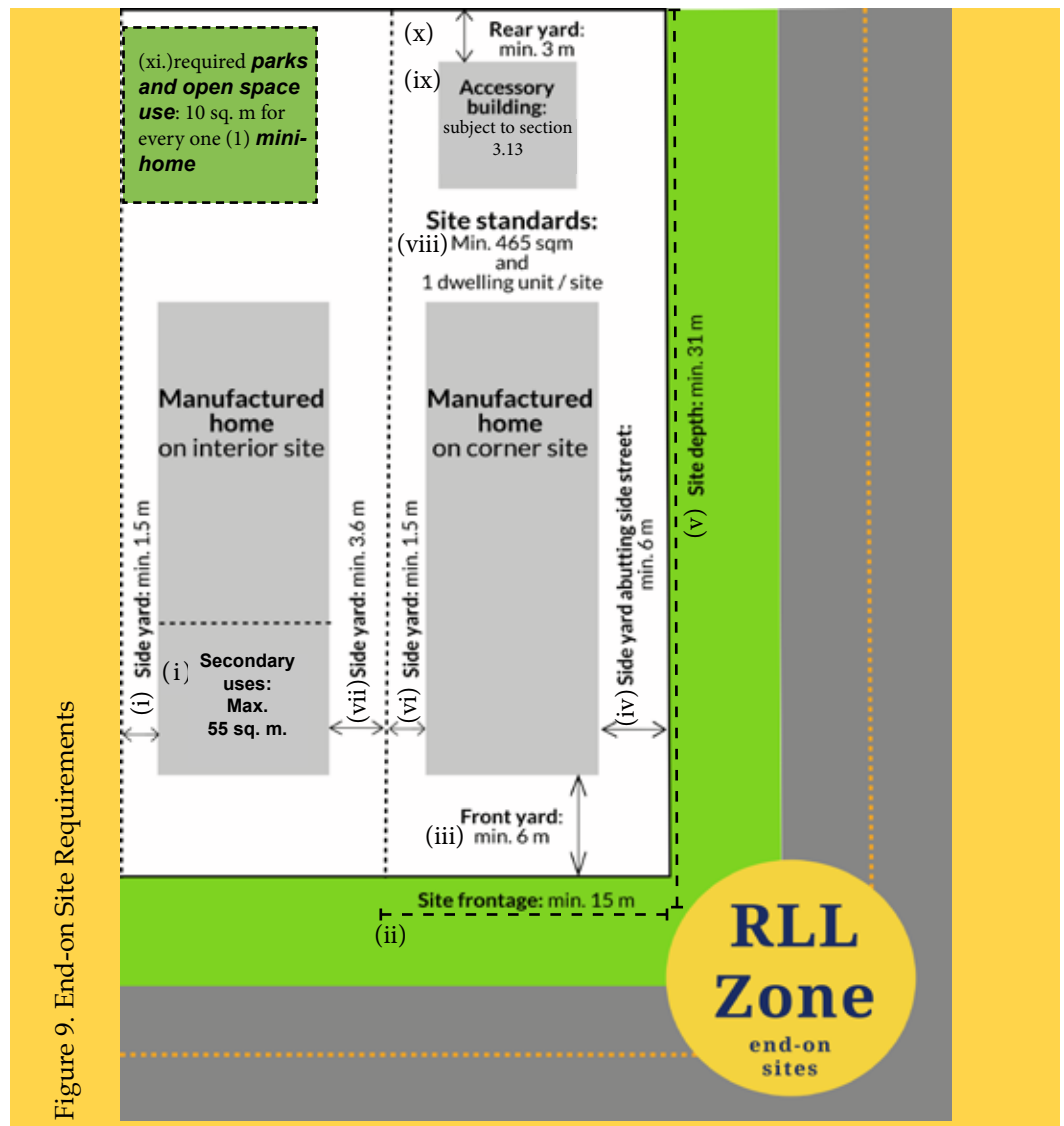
(xi.)required ***parks and open space use***: 10 sq. m for every one (1) ***mini-home***

(x) Rear yard: min. 3 m

(ix) Accessory building: subject to section 3.13

Site standards:
(viii) Min. 465 sqm and 1 dwelling unit / site

Manufactured home on interior site

Manufactured home on corner site

(v) Site depth: min. 31 m

(i) Side yard: min. 1.5 m

(i) Secondary uses: Max. 55 sq. m.

(vii) Side yard: min. 3.6 m

(vi) Side yard: min. 1.5 m

(iv) Side yard abutting side street: min. 6 m

Front yard:
(iii) min. 6 m

Site frontage: min. 15 m
(ii)

RLL Zone
end-on sites

Figure 9. End-on Site Requirements